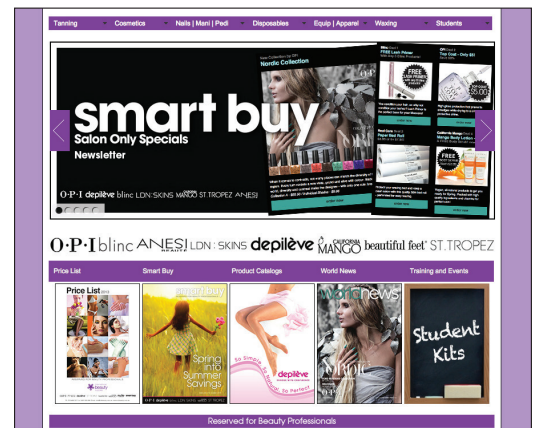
Tanning | Cosmetics | Nails | Mani | Pedi | Disposables | Equip | Apparel | Waxing | Students

smart buy
Salon Only Specials
Newsletter

Nordic Collection

O·P·I depilève blinc LDN:SKINS MANGO ST.TROPEZ ANESI

order now

O·P·I blinc ANESI LDN : SKINS depilève CALIFORNIA MANGO beautiful feet ST.TROPEZ

Price List | Smart Buy | Product Catalog | World News | Training and Events

Price List

Spring into Summer Savings

depilève

world news

Student Kits

Reserved for Beauty Professionals